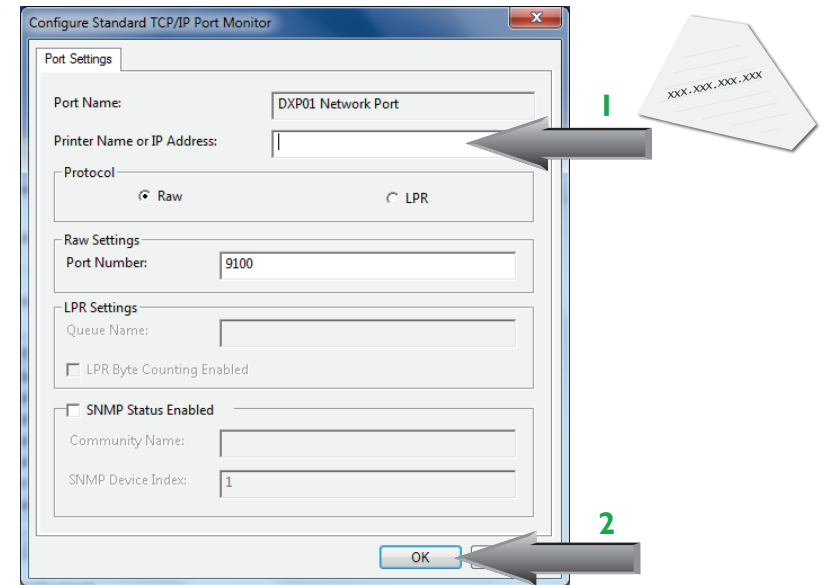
Configure Standard TCP/IP Port Monitor

Port Settings

Port Name: DXP01 Network Port

Printer Name or IP Address:

Protocol

Raw

LPR

Raw Settings

Port Number: 9100

LPR Settings

Queue Name:

LPR Byte Counting Enabled

SNMP Status Enabled

Community Name:

SNMP Device Index: 1

OK

1

2

xxx.xxx.xxx.xxx